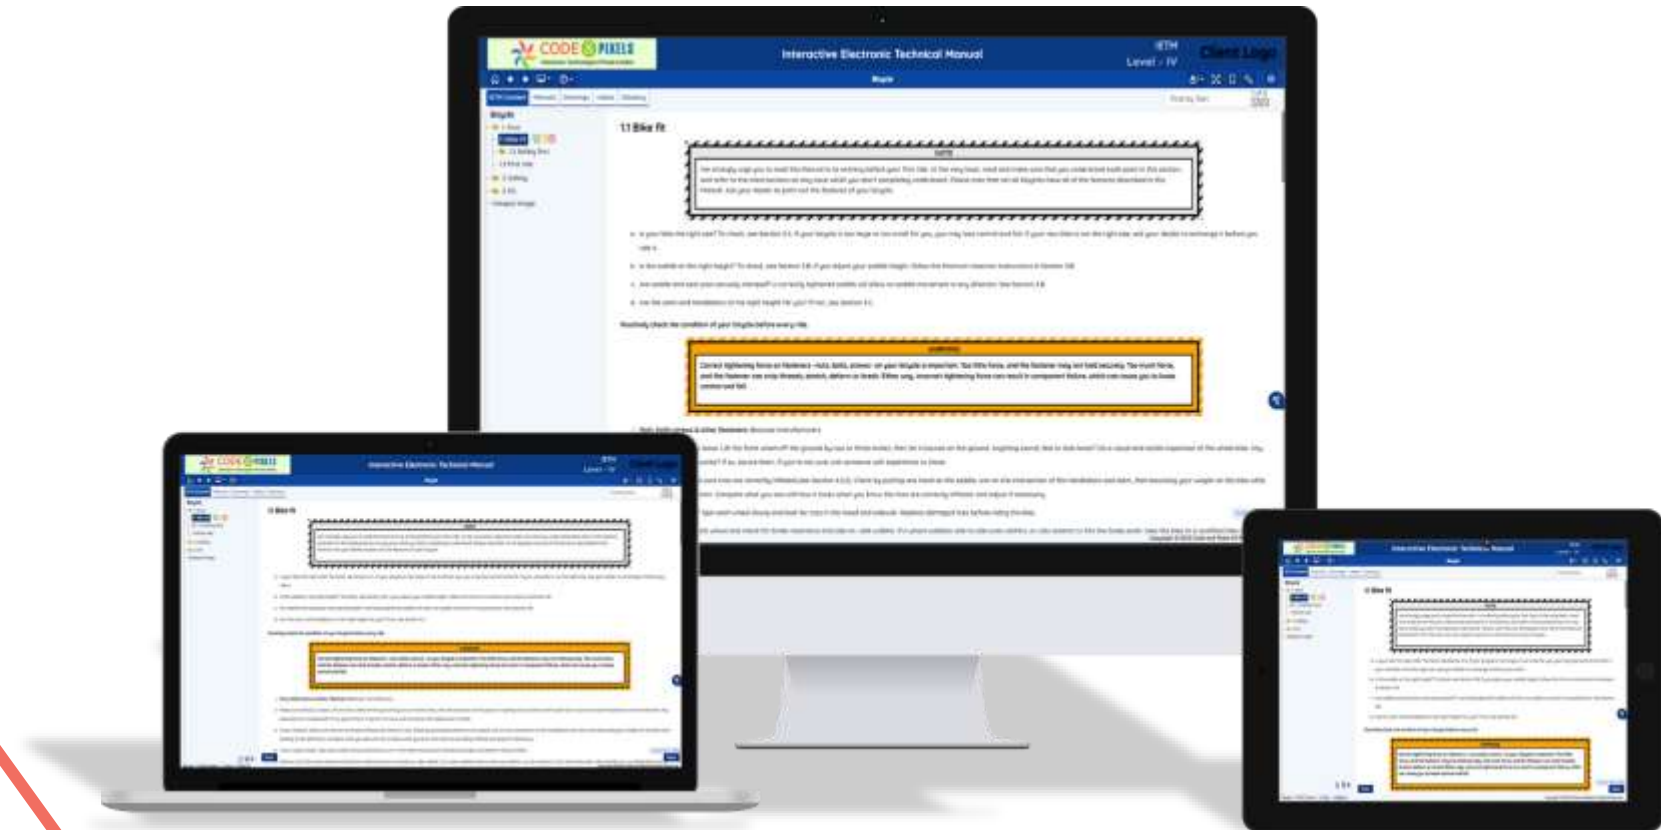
CODE PIXELS

Interactive Electronic Technical Manual

IETM
Level - IV

Client Logo

Bicycle

IETM Content

Bicycle

1.1 Bike fit

NOTE

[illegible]

Routinely check the condition of your bicycle before every ride.

CAUTION

Correct tightening force on fasteners –nuts, bolts, screws– on your bicycle is important. Too little force, and the fastener may not hold securely. Too much force, and the fastener can strip threads, stretch, deform or break. Either way, incorrect tightening force can result in component failure, which can cause you to loose control and fall.

CODE PIXELS

Interactive Electronic Technical Manual

1.1 Bike fit

CODE PIXELS

Interactive Electronic Technical Manual

1.1 Bike fit